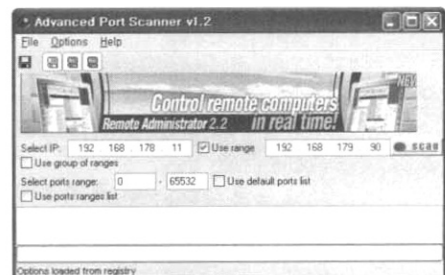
Advanced Port Scanner v1.2

File Options Help

NEW

Control remote computers in real time!

Remote Administrator 2.2

Select IP: 192 168 178 11 Use range 192 168 179 90 scan

Use group of ranges

Select ports range: 0 - 65532 Use default ports list

Use ports ranges list

Options loaded from registry